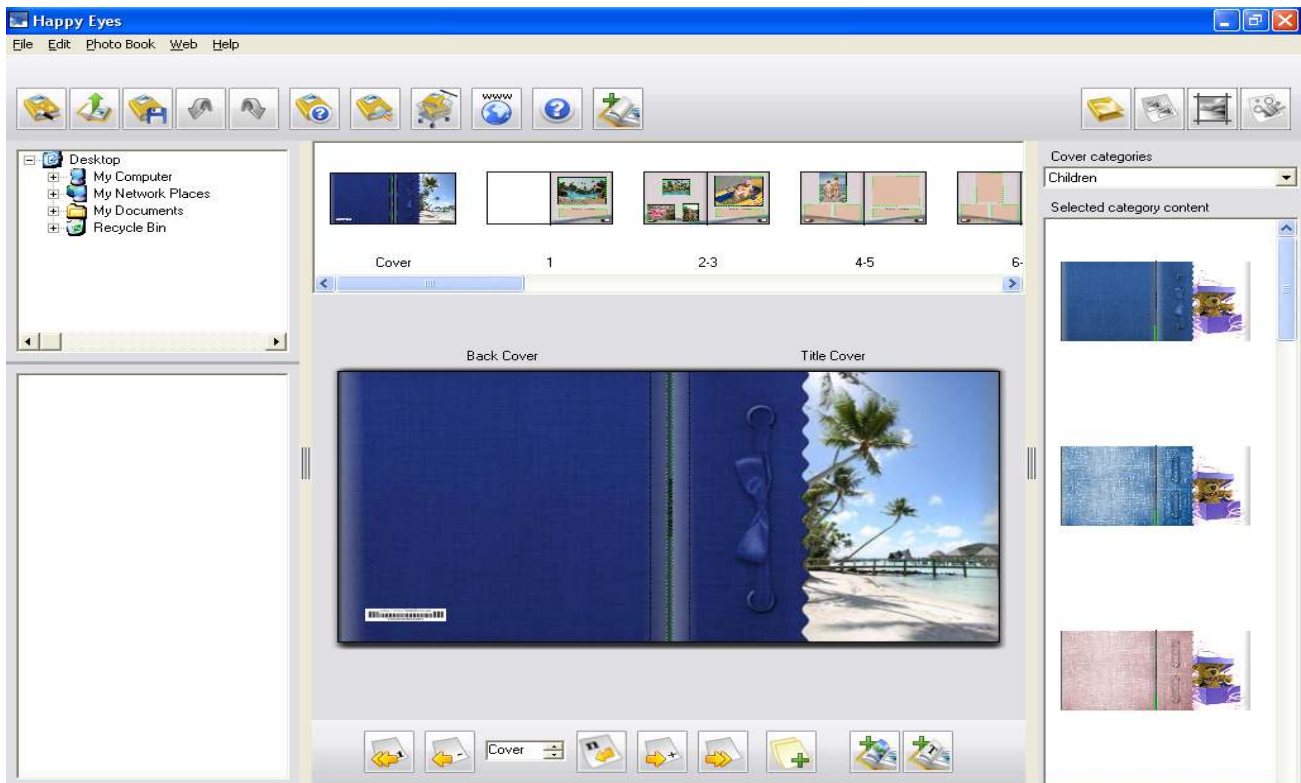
Happy Eyes

File Edit Photo Book Web Help

www

Desktop
My Computer
My Network Places
My Documents
Recycle Bin

Cover 1 2-3 4-5 6-

Back Cover

Title Cover

Cover

Cover categories

Children

Selected category content